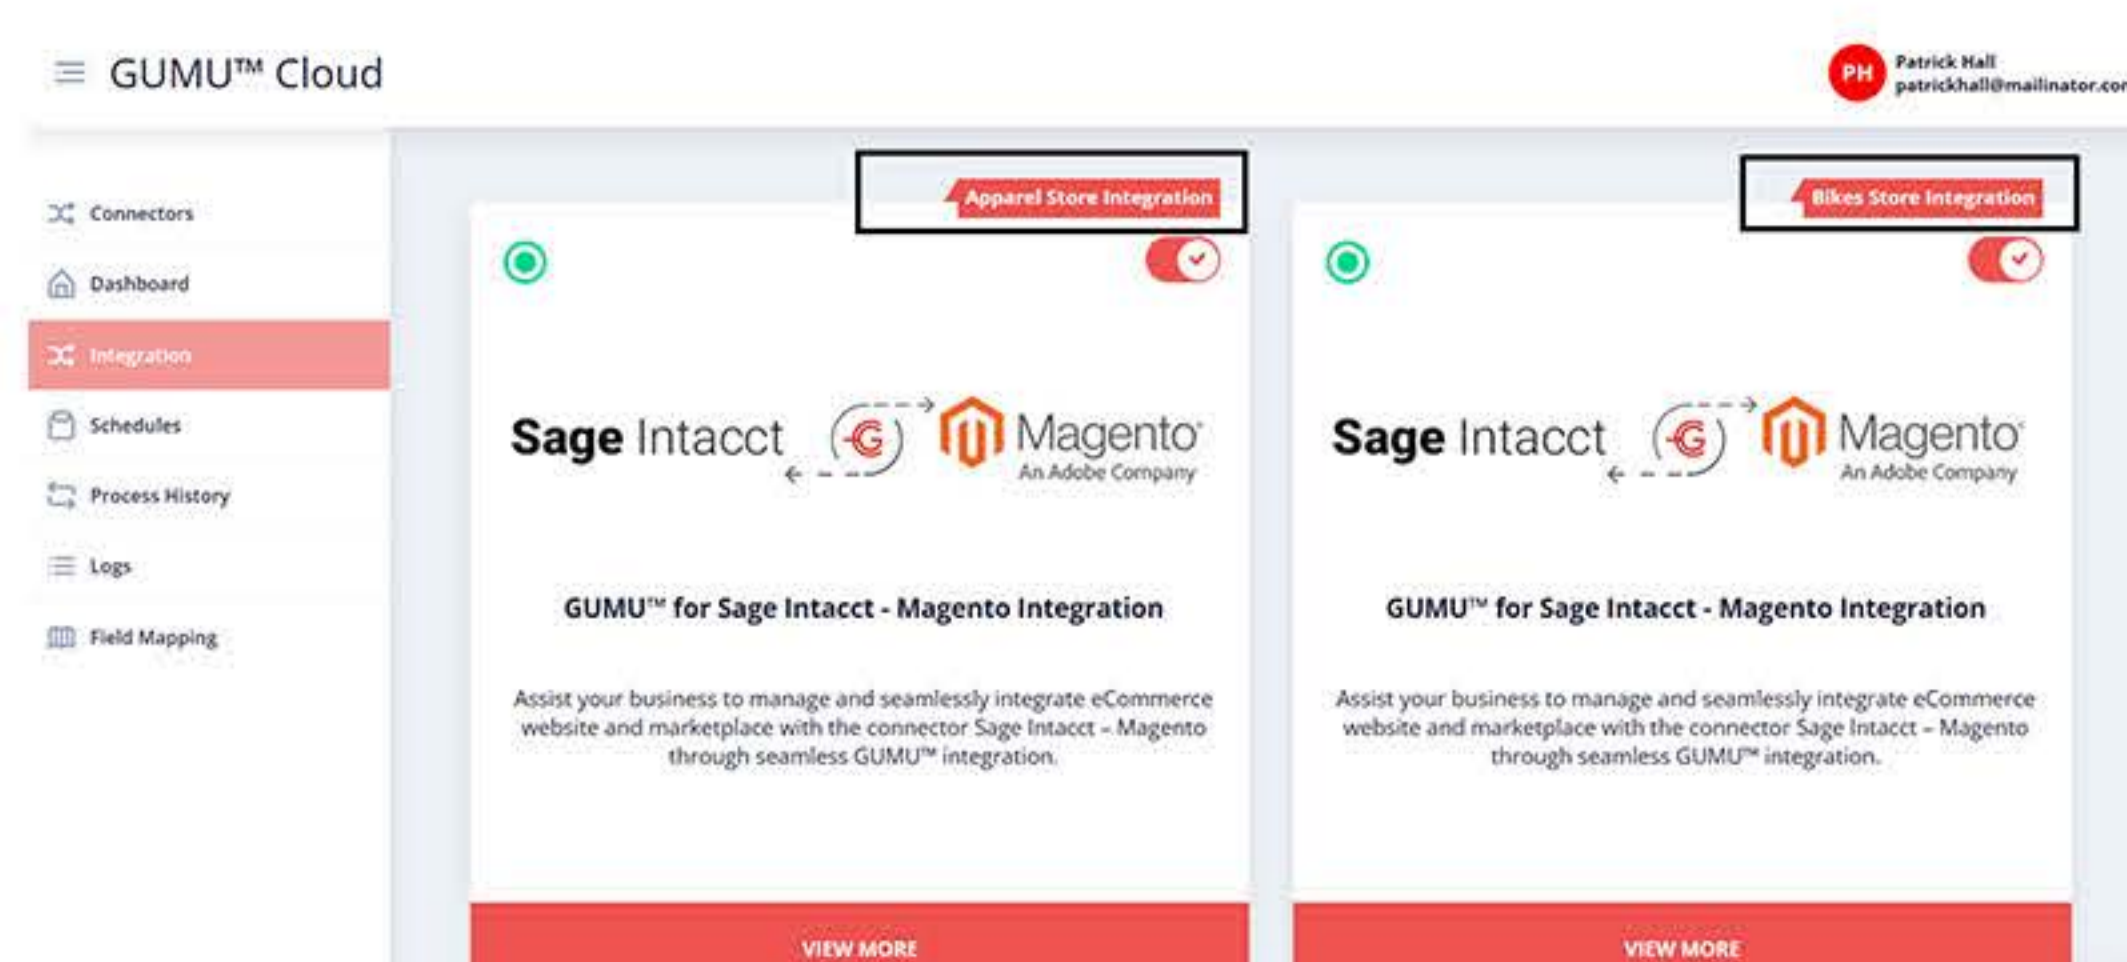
GUMU™ Cloud

PH Patrick Hall
patrickhall@mailinator.co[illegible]

Connectors
Dashboard
Integration
Schedules
Process History
Logs
Field Mapping

Apparel Store Integration

Sage Intacct Magento An Adobe Company

GUMU™ for Sage Intacct - Magento Integration

Assist your business to manage and seamlessly integrate eCommerce website and marketplace with the connector Sage Intacct – Magento through seamless GUMU™ integration.

VIEW MORE

Bikes Store Integration

Sage Intacct Magento An Adobe Company

GUMU™ for Sage Intacct - Magento Integration

Assist your business to manage and seamlessly integrate eCommerce website and marketplace with the connector Sage Intacct – Magento through seamless GUMU™ integration.

VIEW MORE